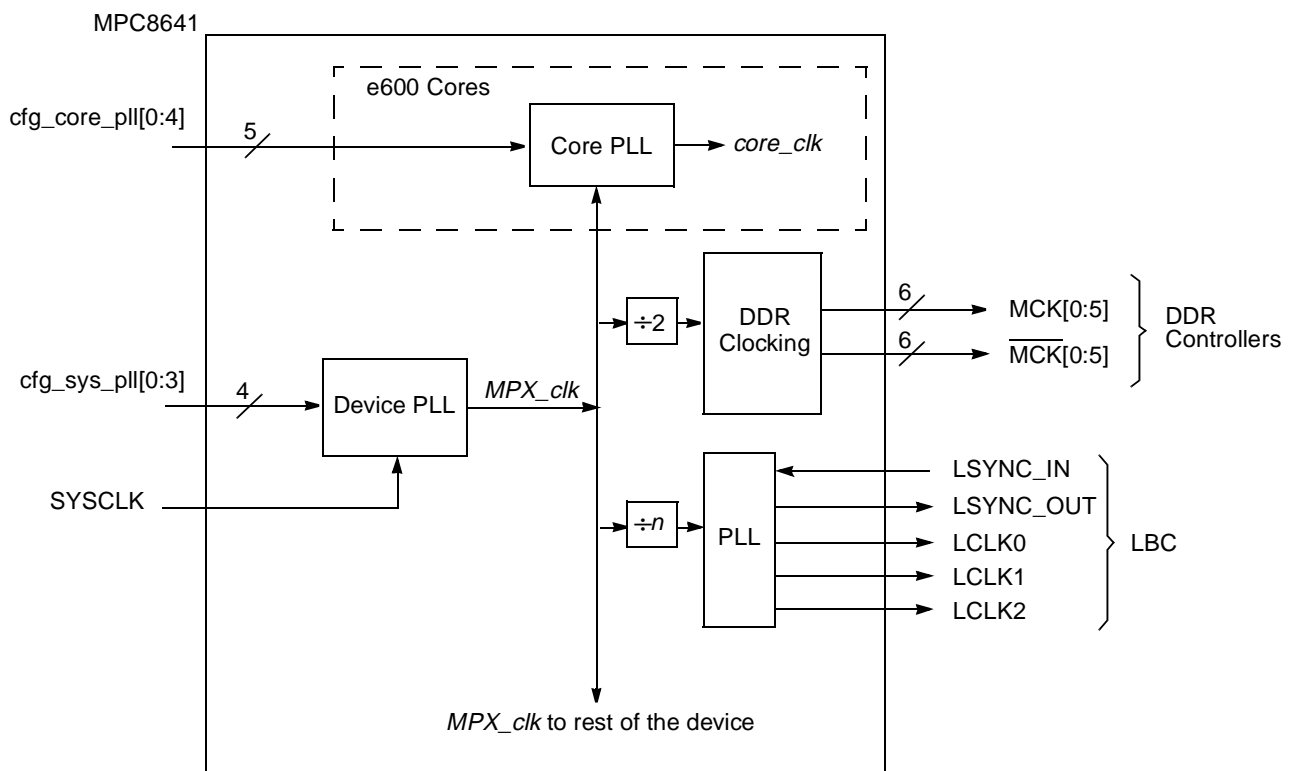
MPC8641

e600 Cores

cfg_core_pll[0:4]

5

Core PLL

core_clk

÷2

DDR Clocking

6

MCK[0:5]

6

$\overline{\text{MCK}}$[0:5]

DDR Controllers

cfg_sys_pll[0:3]

4

Device PLL

MPX_clk

SYSCLK

÷n

PLL

LSYNC_IN

LSYNC_OUT

LCLK0

LCLK1

LCLK2

LBC

MPX_clk to rest of the device